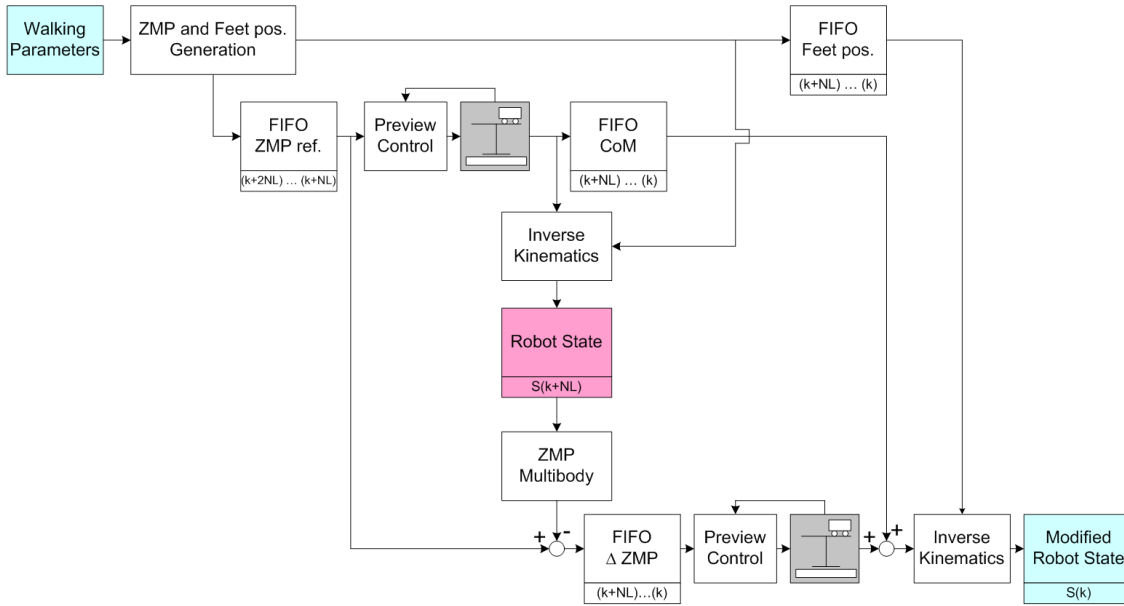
Walking Parameters

ZMP and Feet pos. Generation

FIFO Feet pos.
(k+NL) … (k)

FIFO ZMP ref.
(k+2NL) … (k+NL)

Preview Control

FIFO CoM
(k+NL) … (k)

Inverse Kinematics

Robot State
S(k+NL)

ZMP Multibody

+ -

FIFO $\Delta$ ZMP
(k+NL)…(k)

Preview Control

+ +

Inverse Kinematics

Modified Robot State
S(k)